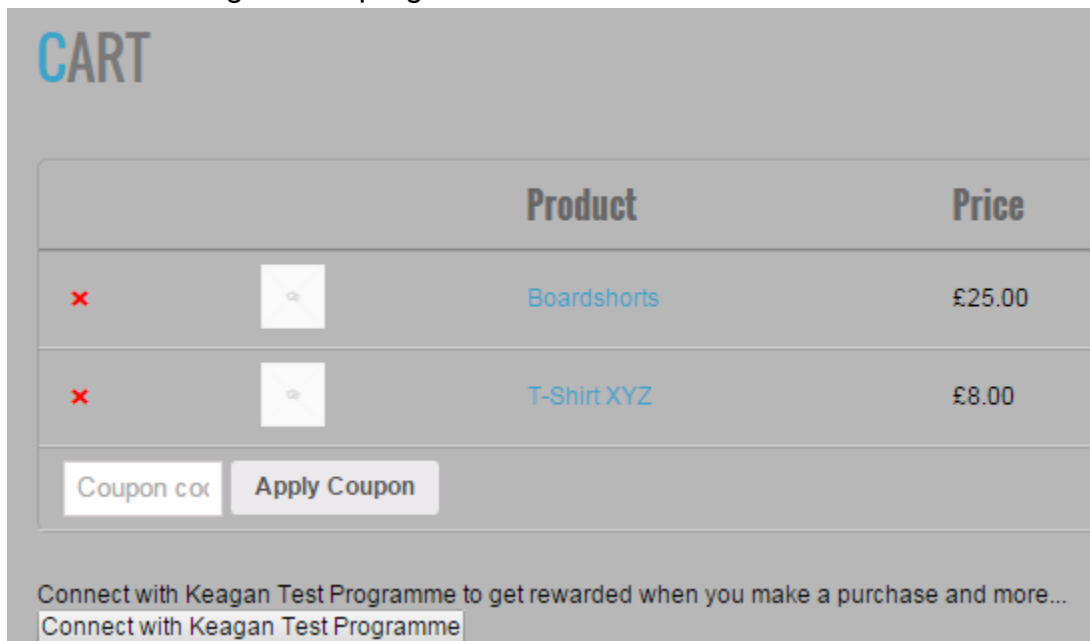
CART

| | | Product | Price |
|---|---|---|---|
| × | | Boardshorts | £25.00 |
| × | | T-Shirt XYZ | £8.00 |

Coupon coc Apply Coupon

Connect with Keagan Test Programme to get rewarded when you make a purchase and more...
Connect with Keagan Test Programme